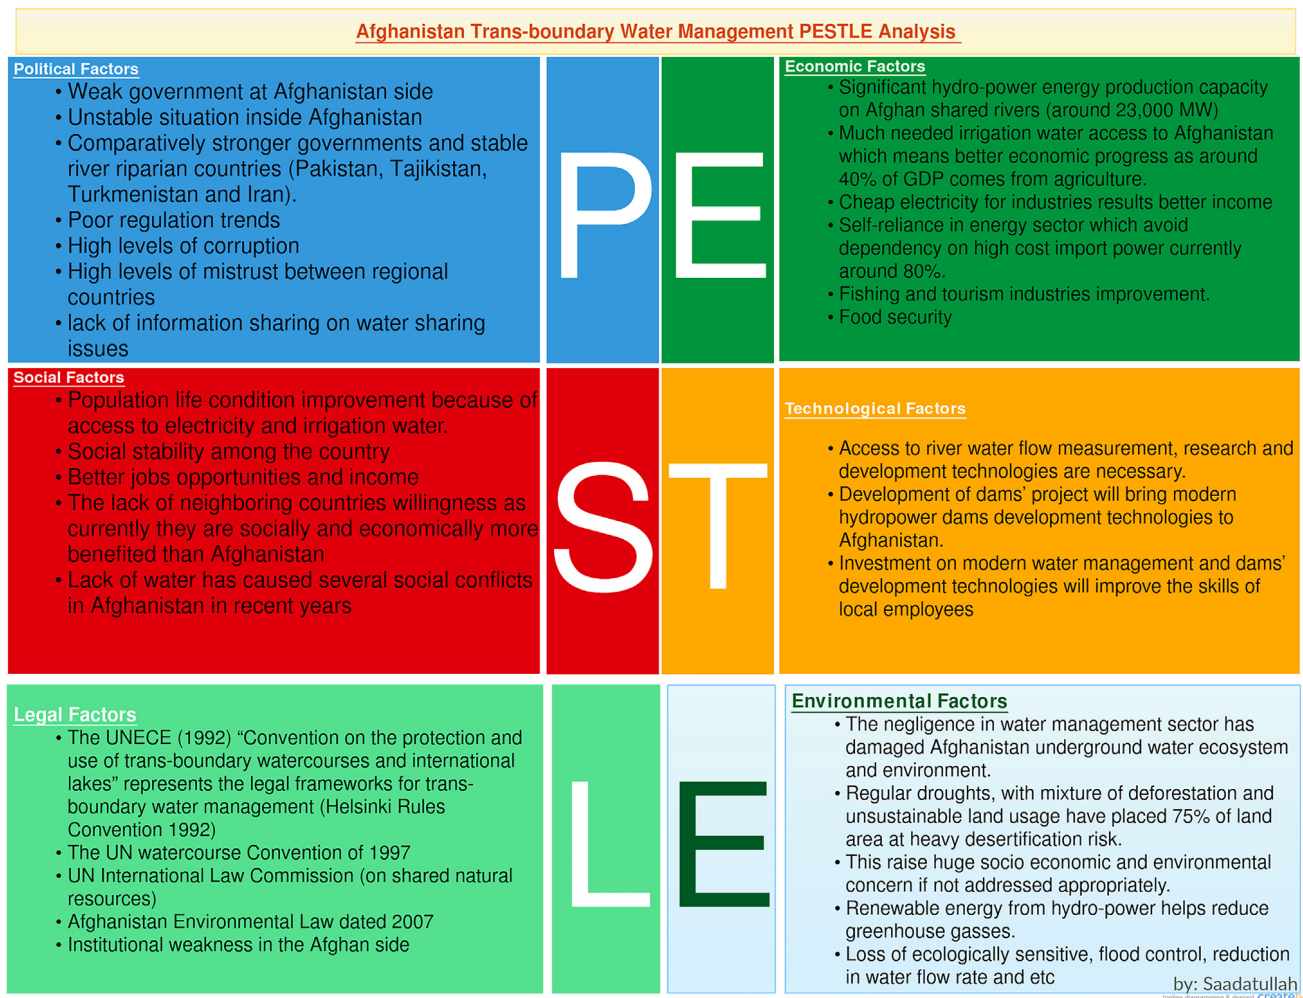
Afghanistan Trans-boundary Water Management PESTLE Analysis

Political Factors
- Weak government at Afghanistan side
- Unstable situation inside Afghanistan
- Comparatively stronger governments and stable river riparian countries (Pakistan, Tajikistan, Turkmenistan and Iran).
- Poor regulation trends
- High levels of corruption
- High levels of mistrust between regional countries
- lack of information sharing on water sharing issues

P

E

Economic Factors
- Significant hydro-power energy production capacity on Afghan shared rivers (around 23,000 MW)
- Much needed irrigation water access to Afghanistan which means better economic progress as around 40% of GDP comes from agriculture.
- Cheap electricity for industries results better income
- Self-reliance in energy sector which avoid dependency on high cost import power currently around 80%.
- Fishing and tourism industries improvement.
- Food security

Social Factors
- Population life condition improvement because of access to electricity and irrigation water.
- Social stability among the country
- Better jobs opportunities and income
- The lack of neighboring countries willingness as currently they are socially and economically more benefited than Afghanistan
- Lack of water has caused several social conflicts in Afghanistan in recent years

S

T

Technological Factors
- Access to river water flow measurement, research and development technologies are necessary.
- Development of dams' project will bring modern hydropower dams development technologies to Afghanistan.
- Investment on modern water management and dams' development technologies will improve the skills of local employees

Legal Factors
- The UNECE (1992) "Convention on the protection and use of trans-boundary watercourses and international lakes" represents the legal frameworks for trans-boundary water management (Helsinki Rules Convention 1992)
- The UN watercourse Convention of 1997
- UN International Law Commission (on shared natural resources)
- Afghanistan Environmental Law dated 2007
- Institutional weakness in the Afghan side

L

E

Environmental Factors
- The negligence in water management sector has damaged Afghanistan underground water ecosystem and environment.
- Regular droughts, with mixture of deforestation and unsustainable land usage have placed 75% of land area at heavy desertification risk.
- This raise huge socio economic and environmental concern if not addressed appropriately.
- Renewable energy from hydro-power helps reduce greenhouse gasses.
- Loss of ecologically sensitive, flood control, reduction in water flow rate and etc

by: Saadatullah
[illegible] create